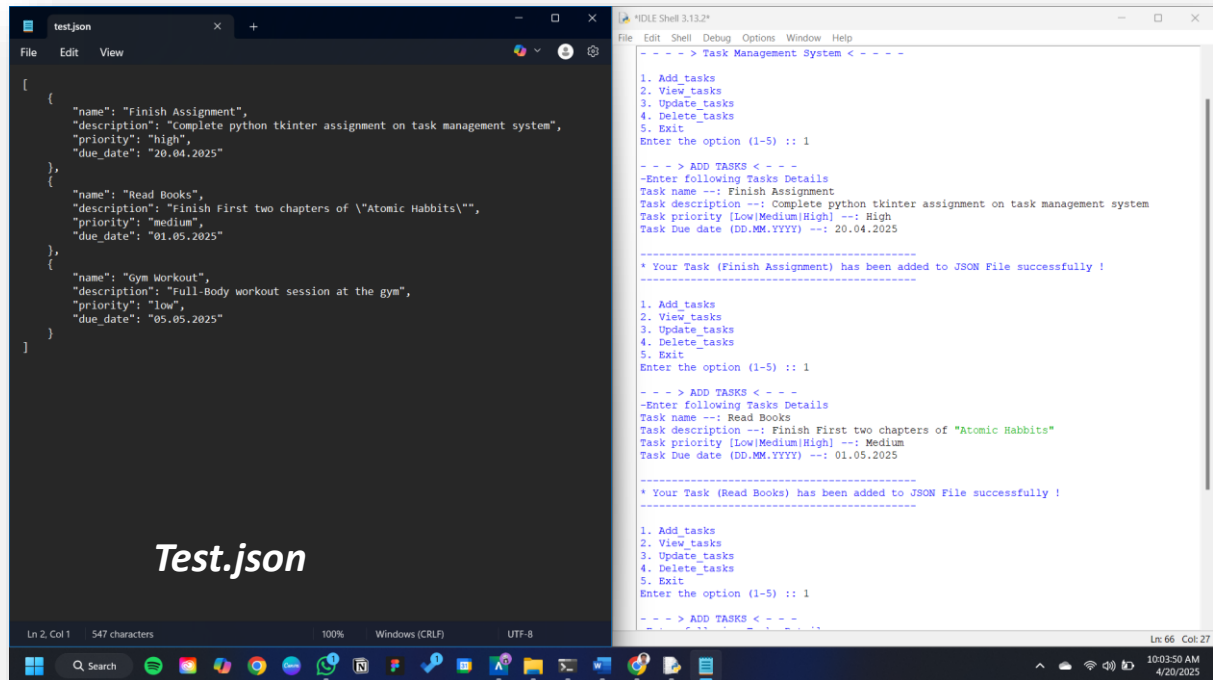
test.json

File Edit View

[
    {
        "name": "Finish Assignment",
        "description": "Complete python tkinter assignment on task management system",
        "priority": "high",
        "due_date": "20.04.2025"
    },
    {
        "name": "Read Books",
        "description": "Finish First two chapters of \"Atomic Habbits\"",
        "priority": "medium",
        "due_date": "01.05.2025"
    },
    {
        "name": "Gym Workout",
        "description": "Full-Body workout session at the gym",
        "priority": "low",
        "due_date": "05.05.2025"
    }
]

Test.json

Ln 2, Col 1 547 characters 100% Windows (CRLF) UTF-8

*IDLE Shell 3.13.2*

File Edit Shell Debug Options Window Help

- - - - > Task Management System < - - - -

1. Add_tasks
2. View_tasks
3. Update_tasks
4. Delete_tasks
5. Exit
Enter the option (1-5) :: 1

- - - > ADD TASKS < - - -
-Enter following Tasks Details
Task name --: Finish Assignment
Task description --: Complete python tkinter assignment on task management system
Task priority [Low|Medium|High] --: High
Task Due date (DD.MM.YYYY) --: 20.04.2025

---------------------------------------------
* Your Task (Finish Assignment) has been added to JSON File successfully !
---------------------------------------------

1. Add_tasks
2. View_tasks
3. Update_tasks
4. Delete_tasks
5. Exit
Enter the option (1-5) :: 1

- - - > ADD TASKS < - - -
-Enter following Tasks Details
Task name --: Read Books
Task description --: Finish First two chapters of "Atomic Habbits"
Task priority [Low|Medium|High] --: Medium
Task Due date (DD.MM.YYYY) --: 01.05.2025

---------------------------------------------
* Your Task (Read Books) has been added to JSON File successfully !
---------------------------------------------

1. Add_tasks
2. View_tasks
3. Update_tasks
4. Delete_tasks
5. Exit
Enter the option (1-5) :: 1

- - - > ADD TASKS < - - -
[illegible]

Ln: 66 Col: 27

Search

10:03:50 AM
4/20/2025